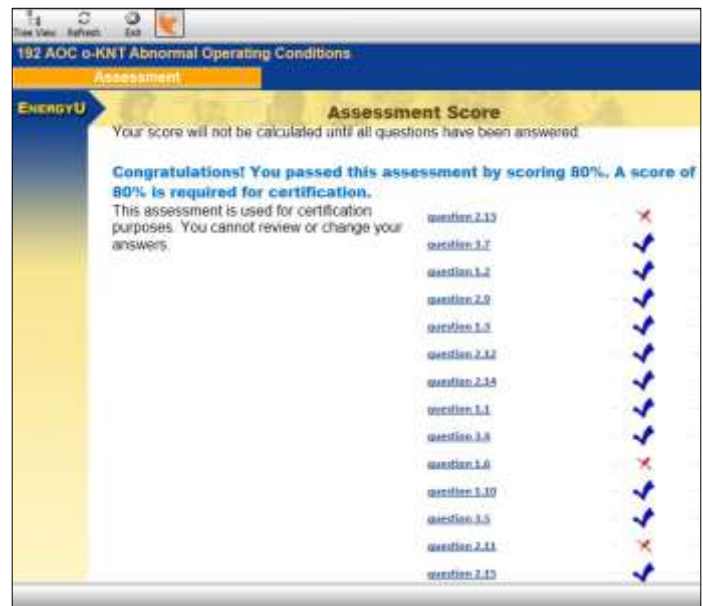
Tree View Refresh Exit

192 AOC o-KNT Abnormal Operating Conditions

Assessment

ENERGYU

Assessment Score

Your score will not be calculated until all questions have been answered.

Congratulations! You passed this assessment by scoring 80%. A score of 80% is required for certification.

This assessment is used for certification purposes. You cannot review or change your answers.

question 2.13
question 3.7
question 1.2
question 2.9
question 1.3
question 2.12
question 2.14
question 1.1
question 3.4
question 1.6
question 3.10
question 3.5
question 2.11
question 2.15